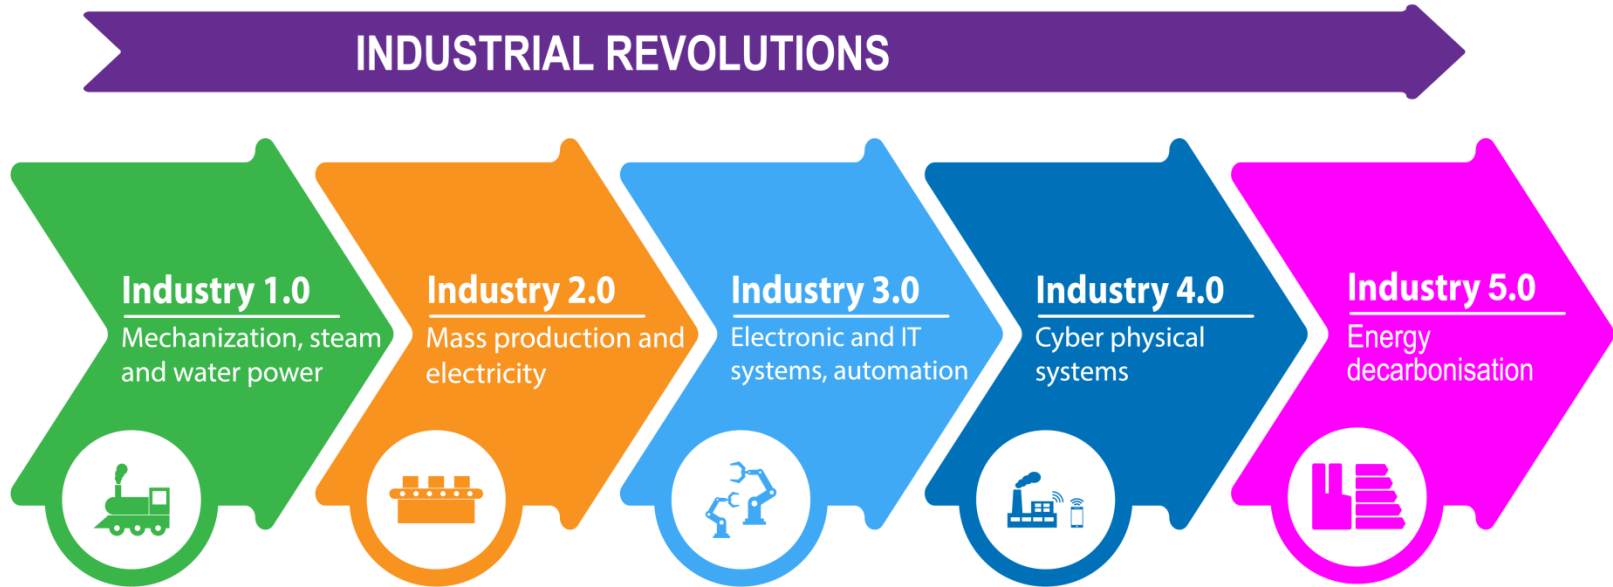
INDUSTRIAL REVOLUTIONS

Industry 1.0
Mechanization, steam and water power

Industry 2.0
Mass production and electricity

Industry 3.0
Electronic and IT systems, automation

Industry 4.0
Cyber physical systems

Industry 5.0
Energy decarbonisation